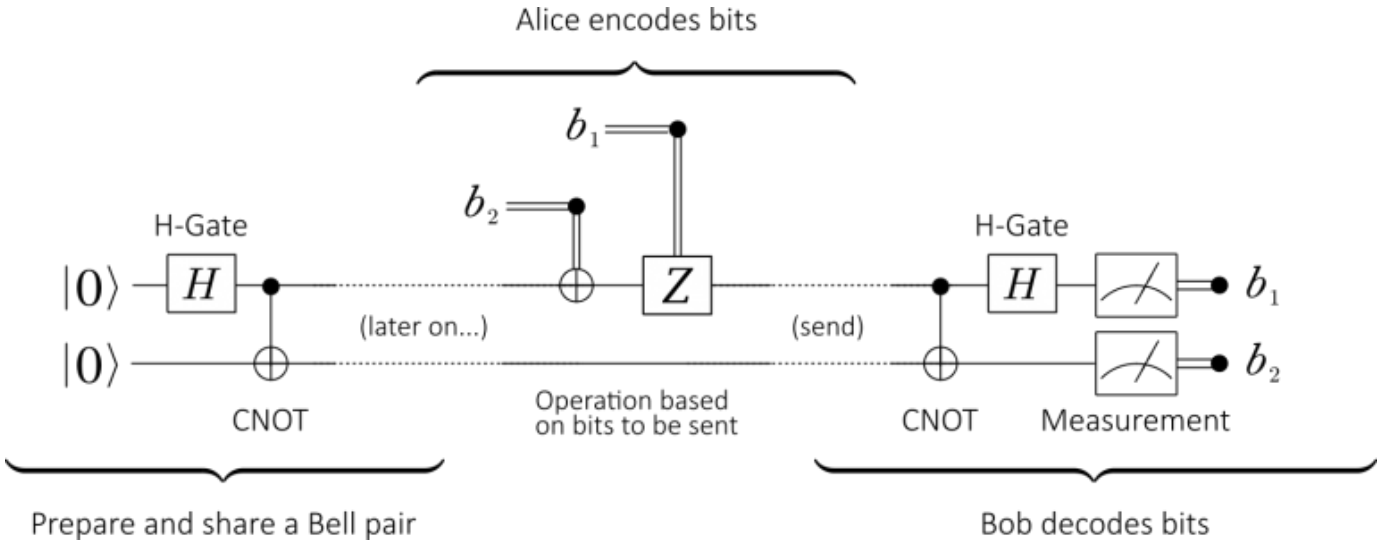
Alice encodes bits

$b_1$

$b_2$

H-Gate

H-Gate

$|0\rangle$

$H$

$Z$

$H$

$b_1$

(later on...)

(send)

$|0\rangle$

$b_2$

CNOT

Operation based on bits to be sent

CNOT

Measurement

Prepare and share a Bell pair

Bob decodes bits